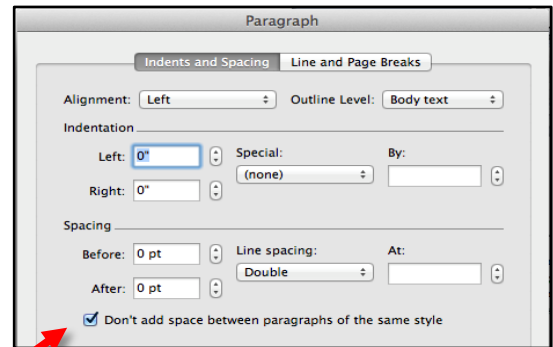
Paragraph

Indents and Spacing Line and Page Breaks

Alignment: Left Outline Level: Body text

Indentation

Left: 0"
Special:
By:
(none)

Right: 0"

Spacing

Before: 0 pt
Line spacing:
At:
Double

After: 0 pt

Don't add space between paragraphs of the same style